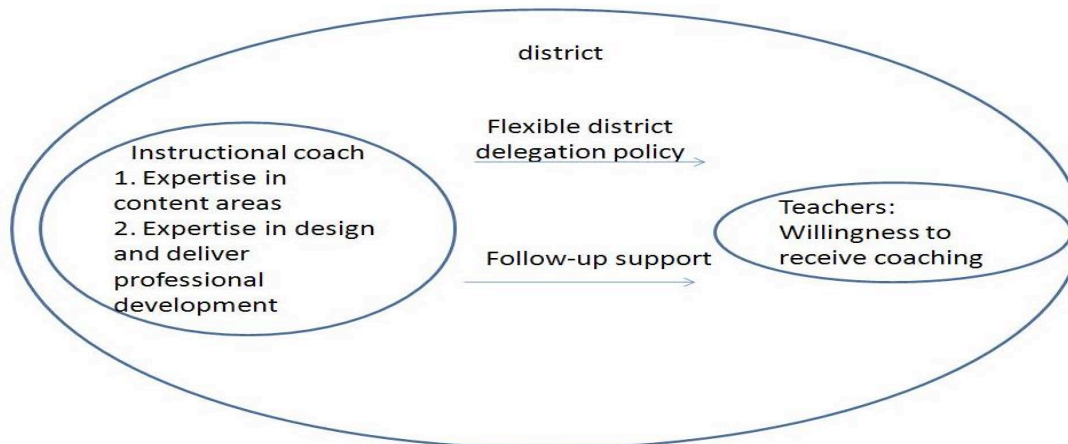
district

Instructional coach
1. Expertise in content areas
2. Expertise in design and deliver professional development

Flexible district delegation policy

Follow-up support

Teachers: Willingness to receive coaching